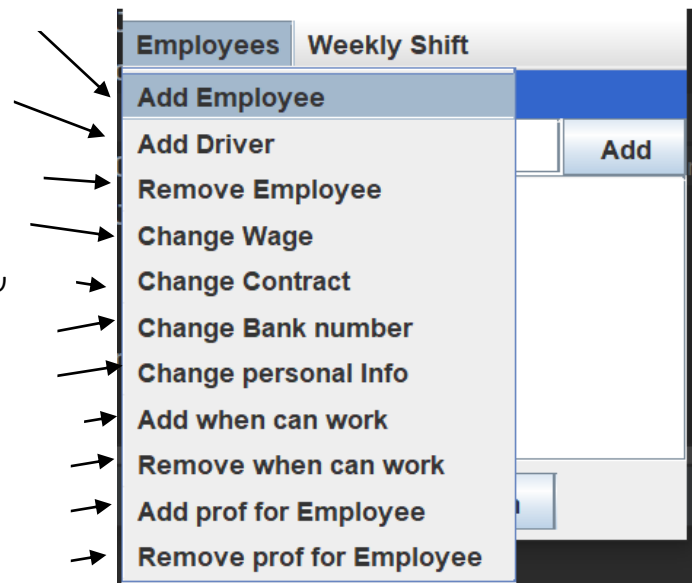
Employees Weekly Shift

Add Employee
Add Driver
Remove Employee
Change Wage
Change Contract
Change Bank number
Change personal Info
Add when can work
Remove when can work
Add prof for Employee
Remove prof for Employee

Add